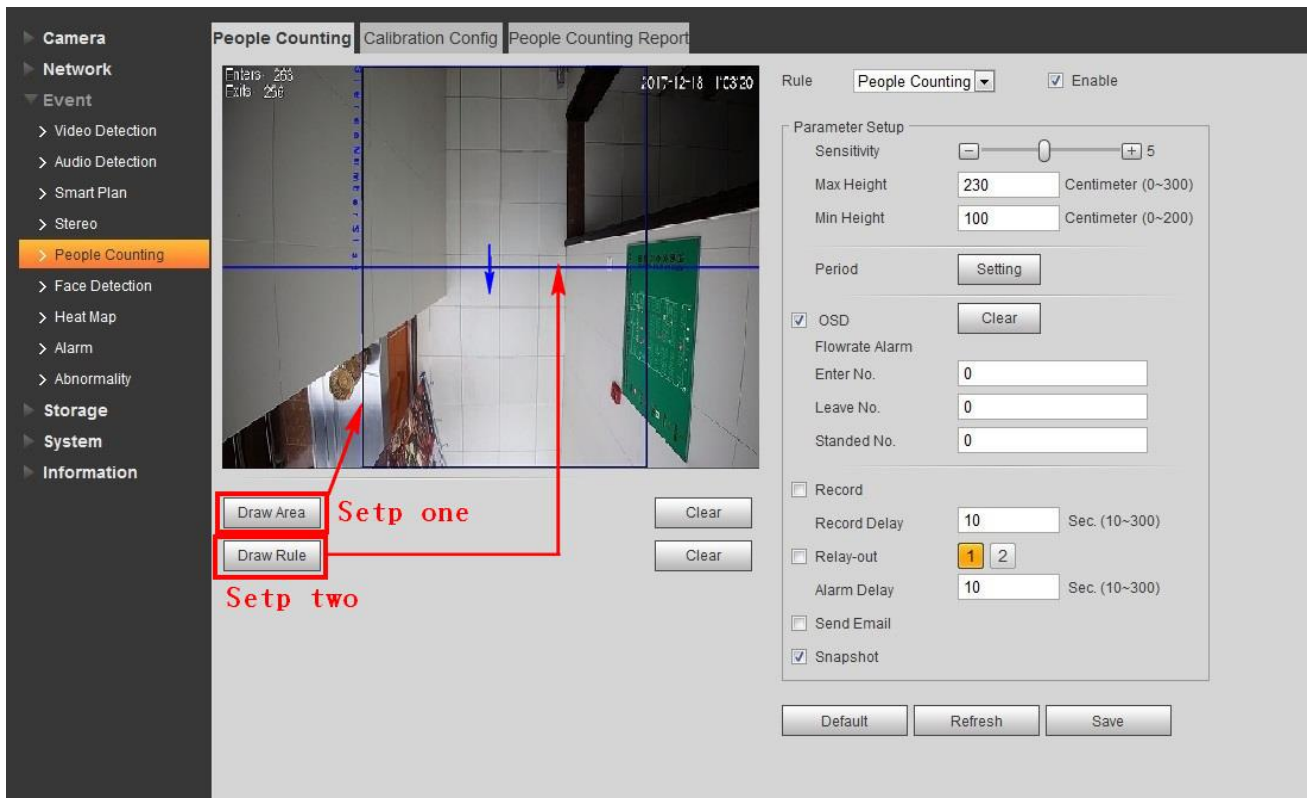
Camera
Network
Event
> Video Detection
> Audio Detection
> Smart Plan
> Stereo
> People Counting
> Face Detection
> Heat Map
> Alarm
> Abnormality
Storage
System
Information

People Counting | Calibration Config | People Counting Report

Enters 263
Exits 256
2017-12-18 17:03:20

Draw Area Setp one
Draw Rule
Setp two
Clear
Clear

Rule People Counting ✓ Enable

Parameter Setup
Sensitivity 5
Max Height 230 Centimeter (0~300)
Min Height 100 Centimeter (0~200)
Period Setting
✓ OSD Clear
Flowrate Alarm
Enter No. 0
Leave No. 0
Standed No. 0
Record
Record Delay 10 Sec. (10~300)
Relay-out 1 2
Alarm Delay 10 Sec. (10~300)
Send Email
✓ Snapshot

Default Refresh Save